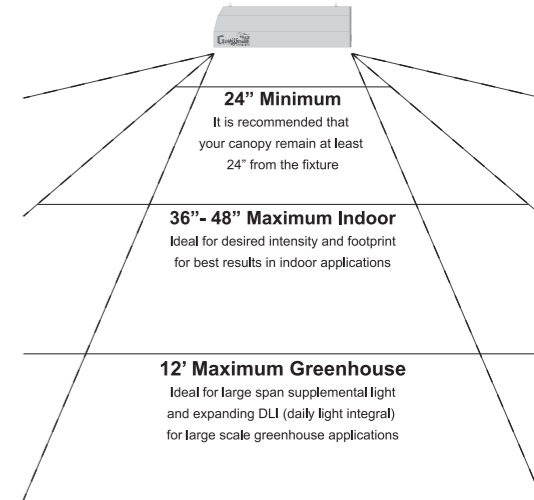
24” Minimum
It is recommended that your canopy remain at least 24” from the fixture

36”- 48” Maximum Indoor
Ideal for desired intensity and footprint for best results in indoor applications

12’ Maximum Greenhouse
Ideal for large span supplemental light and expanding DLI (daily light integral) for large scale greenhouse applications